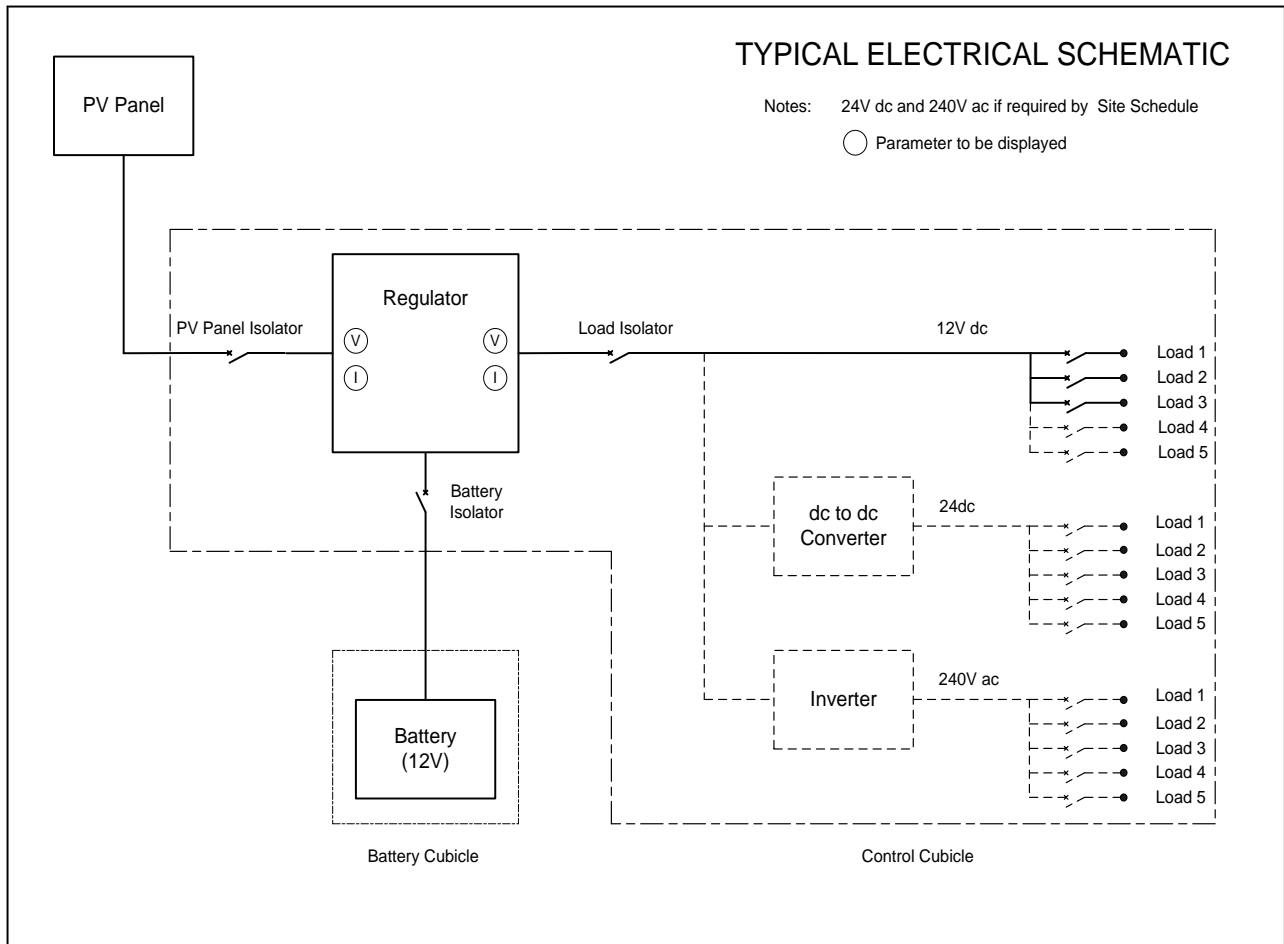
TYPICAL ELECTRICAL SCHEMATIC

Notes: 24V dc and 240V ac if required by Site Schedule

Parameter to be displayed

PV Panel

Regulator

PV Panel Isolator

V
I

V
I

Load Isolator

12V dc

Load 1
Load 2
Load 3
Load 4
Load 5

Battery Isolator

dc to dc Converter

24dc

Load 1
Load 2
Load 3
Load 4
Load 5

Inverter

240V ac

Load 1
Load 2
Load 3
Load 4
Load 5

Battery (12V)

Battery Cubicle

Control Cubicle